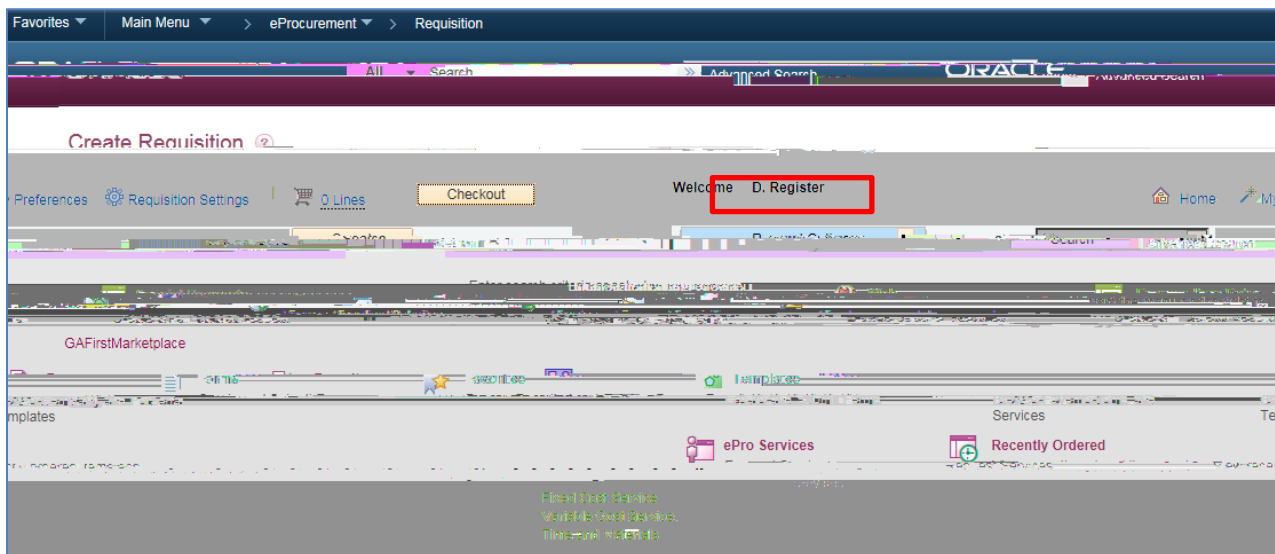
Favorites Main Menu > eProcurement > Requisition

All Search Advanced Search ORACLE Advanced Search

Create Requisition ?

Preferences Requisition Settings 0 Lines Checkout Welcome D. Register Home

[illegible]

GAFirstMarketplace

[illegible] Templates

mplates Services Te

ePro Services Recently Ordered

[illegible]

Fixed Cost Service
Variable Cost Service
Time and Materials